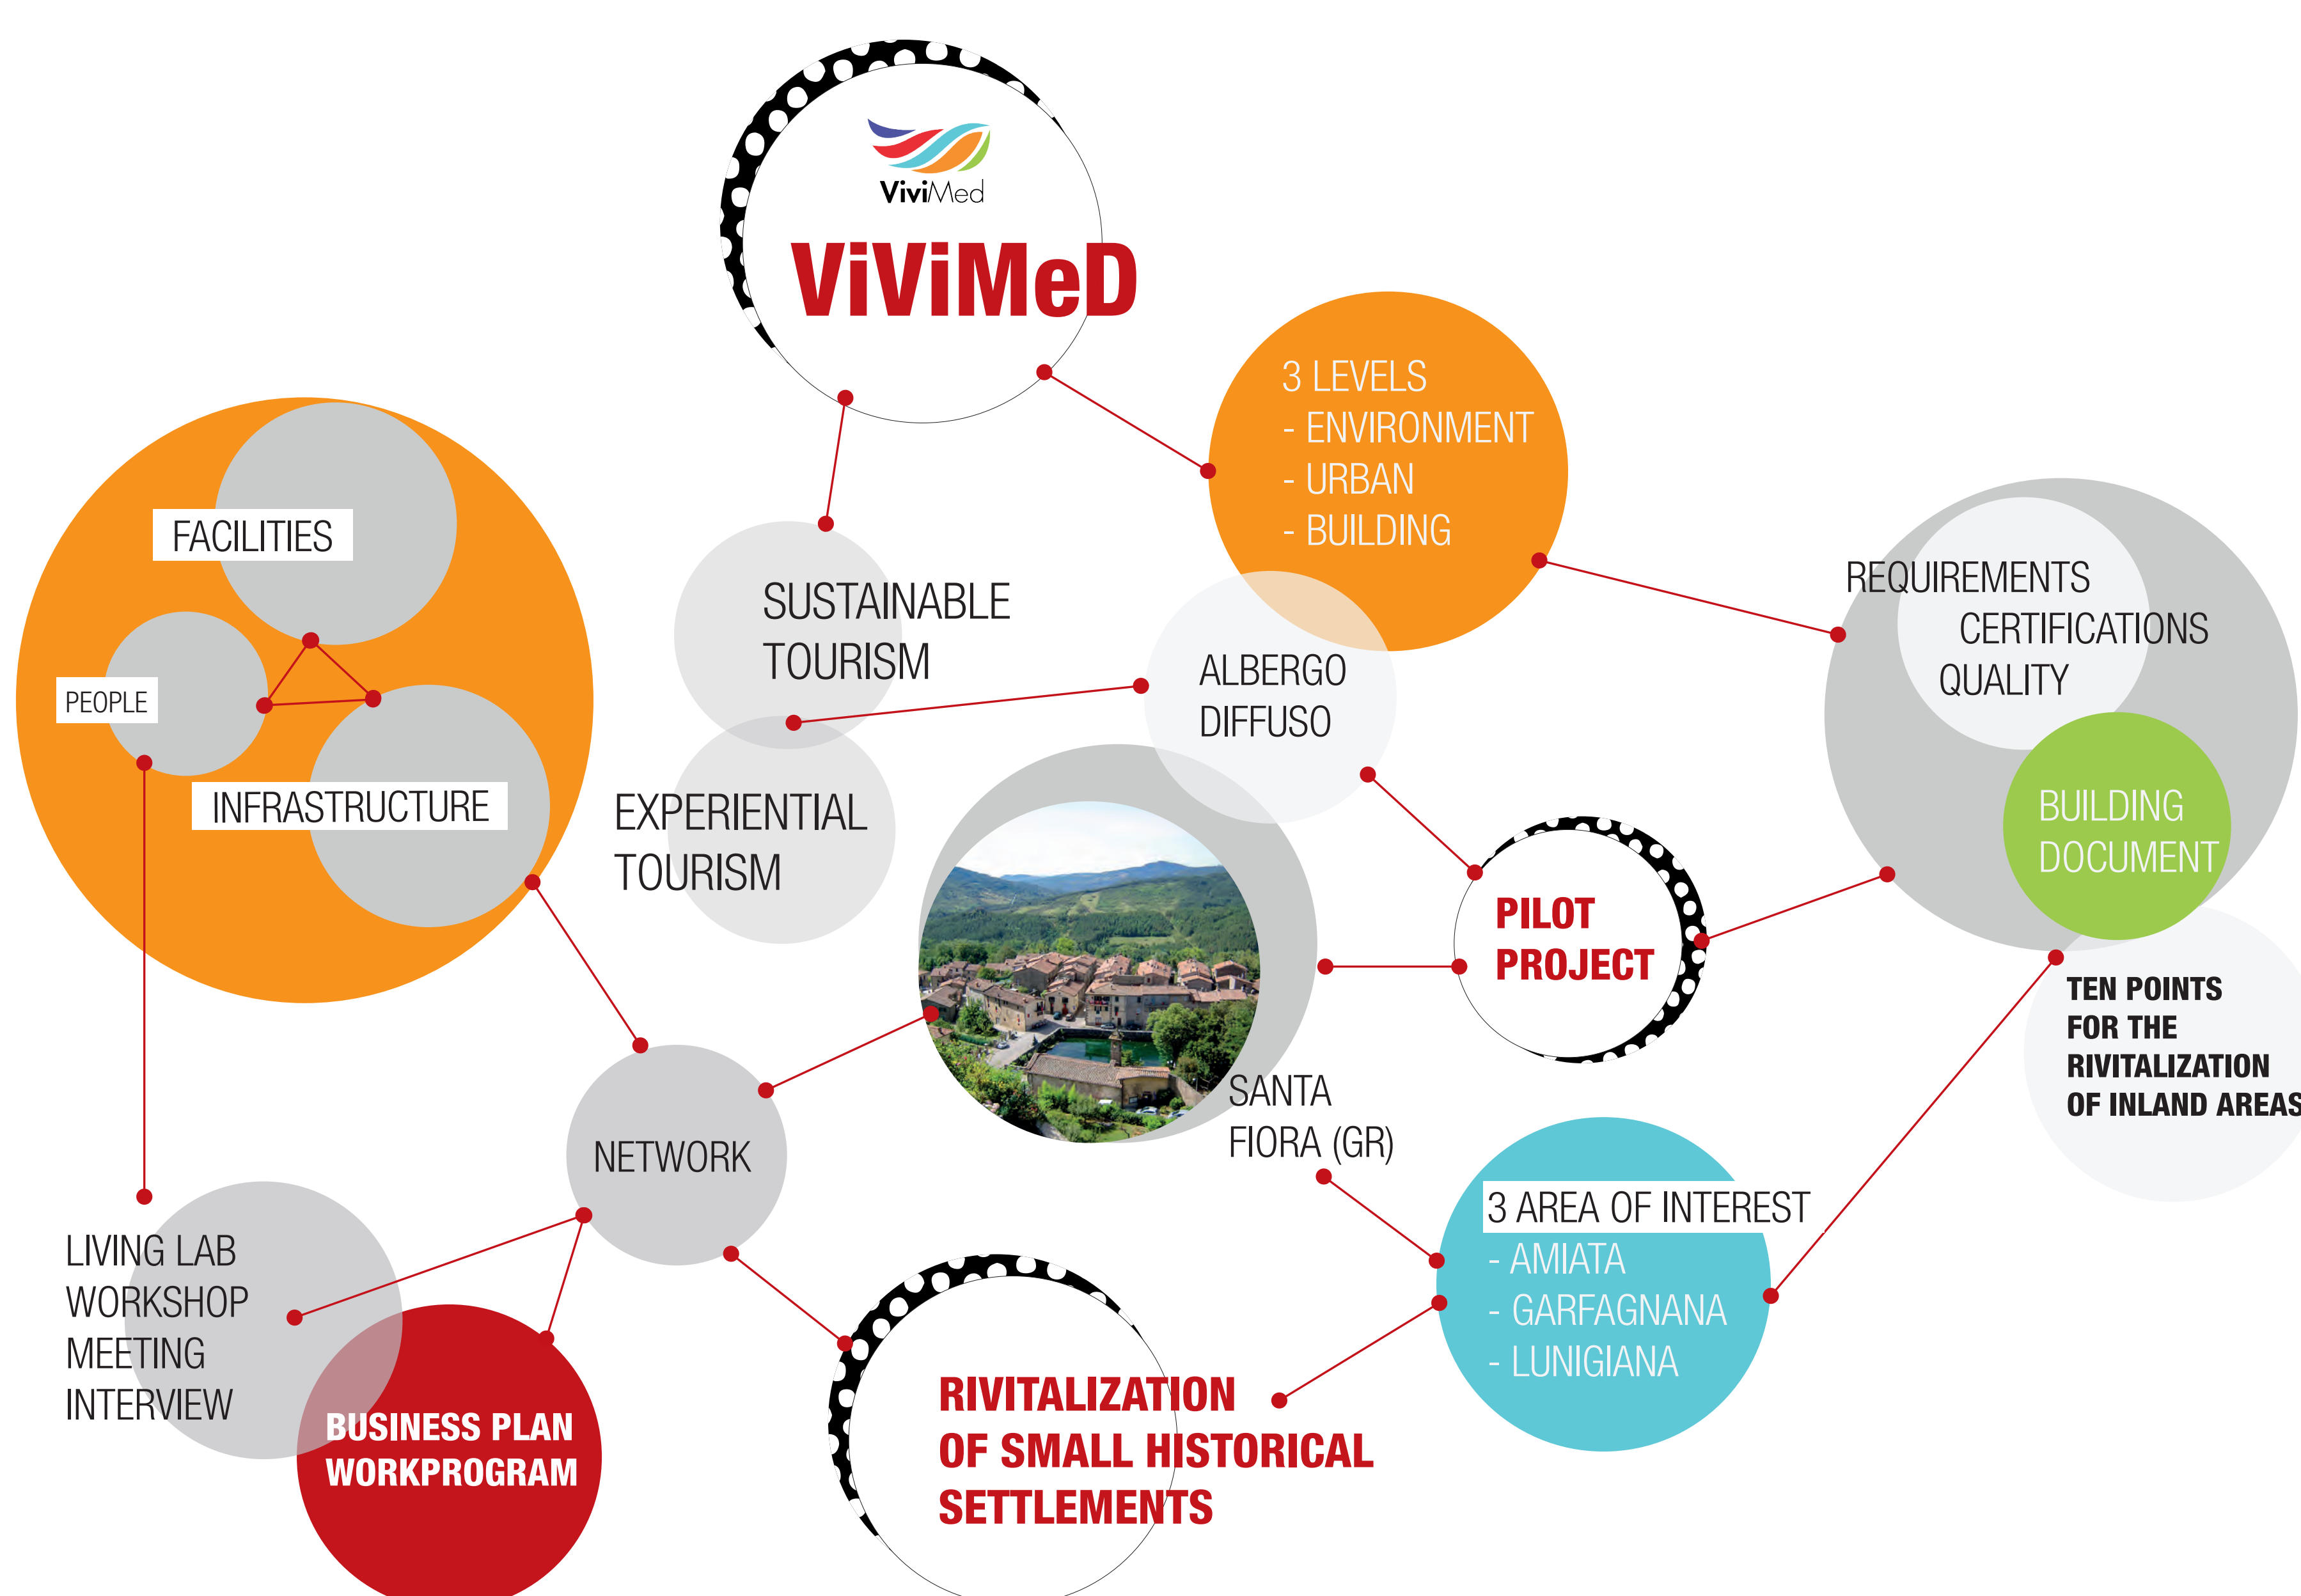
ViviMed

ViViMeD

3 LEVELS
- ENVIRONMENT
- URBAN
- BUILDING

FACILITIES

PEOPLE

INFRASTRUCTURE

SUSTAINABLE TOURISM

EXPERIENTIAL TOURISM

ALBERGO DIFFUSO

REQUIREMENTS
CERTIFICATIONS
QUALITY

BUILDING DOCUMENT

PILOT PROJECT

TEN POINTS FOR THE RIVITALIZATION OF INLAND AREAS

SANTA FIORA (GR)

NETWORK

3 AREA OF INTEREST
- AMIATA
- GARFAGNANA
- LUNIGIANA

LIVING LAB
WORKSHOP
MEETING
INTERVIEW

BUSINESS PLAN
WORKPROGRAM

RIVITALIZATION OF SMALL HISTORICAL SETTLEMENTS